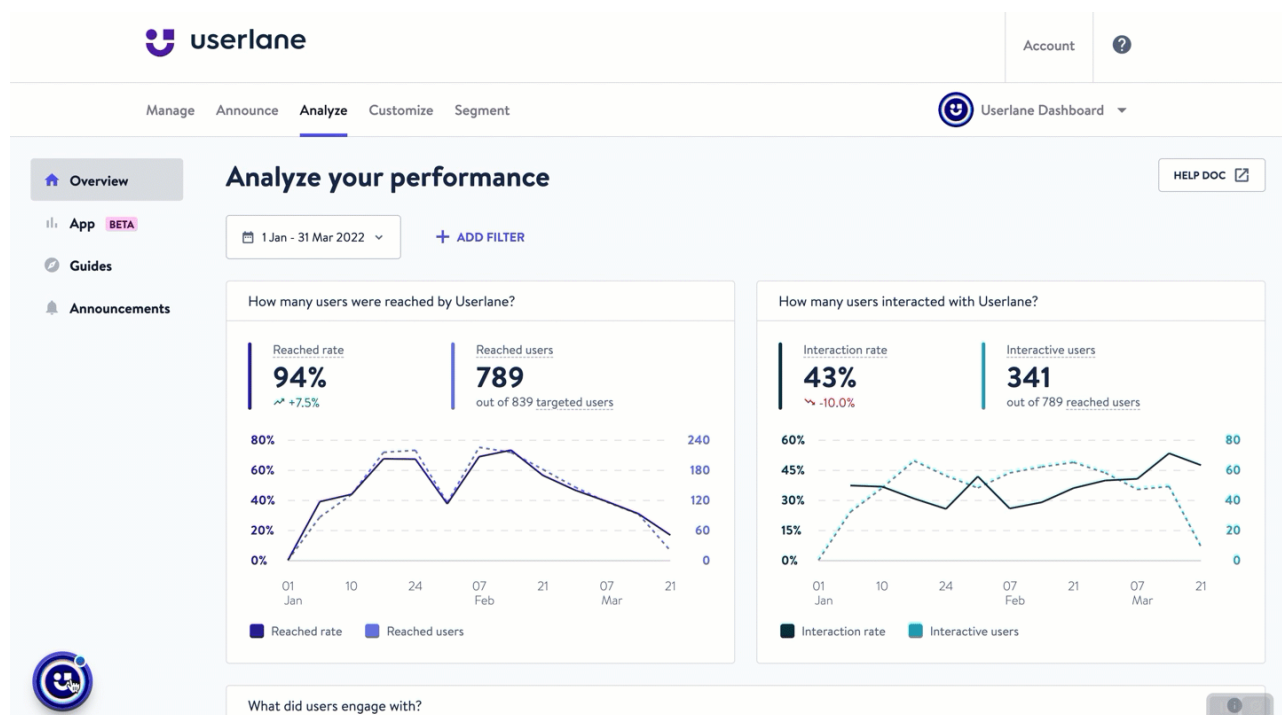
userlane

Account ?

Manage Announce Analyze Customize Segment

Userlane Dashboard

Overview

App BETA

Guides

Announcements

Analyze your performance

HELP DOC

1 Jan - 31 Mar 2022

+ ADD FILTER

How many users were reached by Userlane?

Reached rate
94%
+7.5%

Reached users
789
out of 839 targeted users

80% 60% 40% 20% 0%

240 180 120 60 0

01 Jan 10 24 07 Feb 21 07 Mar 21

Reached rate Reached users

How many users interacted with Userlane?

Interaction rate
43%
-10.0%

Interactive users
341
out of 789 reached users

60% 45% 30% 15% 0%

80 60 40 20 0

01 Jan 10 24 07 Feb 21 07 Mar 21

Interaction rate Interactive users

What did users engage with?